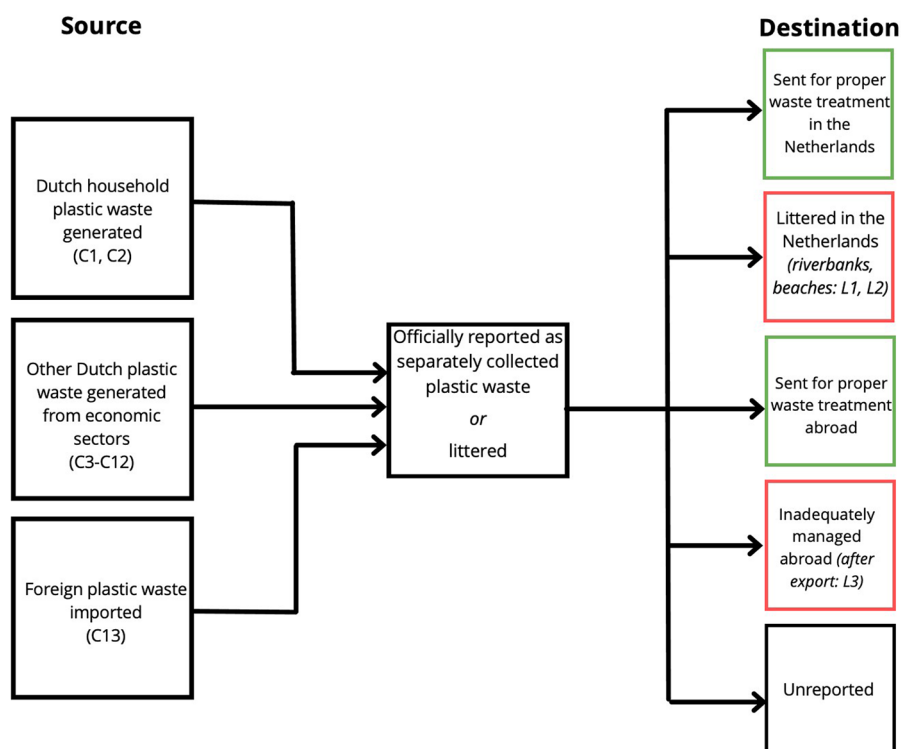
Source

Destination

Dutch household plastic waste generated (C1, C2)

Other Dutch plastic waste generated from economic sectors (C3-C12)

Foreign plastic waste imported (C13)

Officially reported as separately collected plastic waste

*or*

littered

Sent for proper waste treatment in the Netherlands

Littered in the Netherlands *(riverbanks, beaches: L1, L2)*

Sent for proper waste treatment abroad

Inadequately managed abroad *(after export: L3)*

Unreported